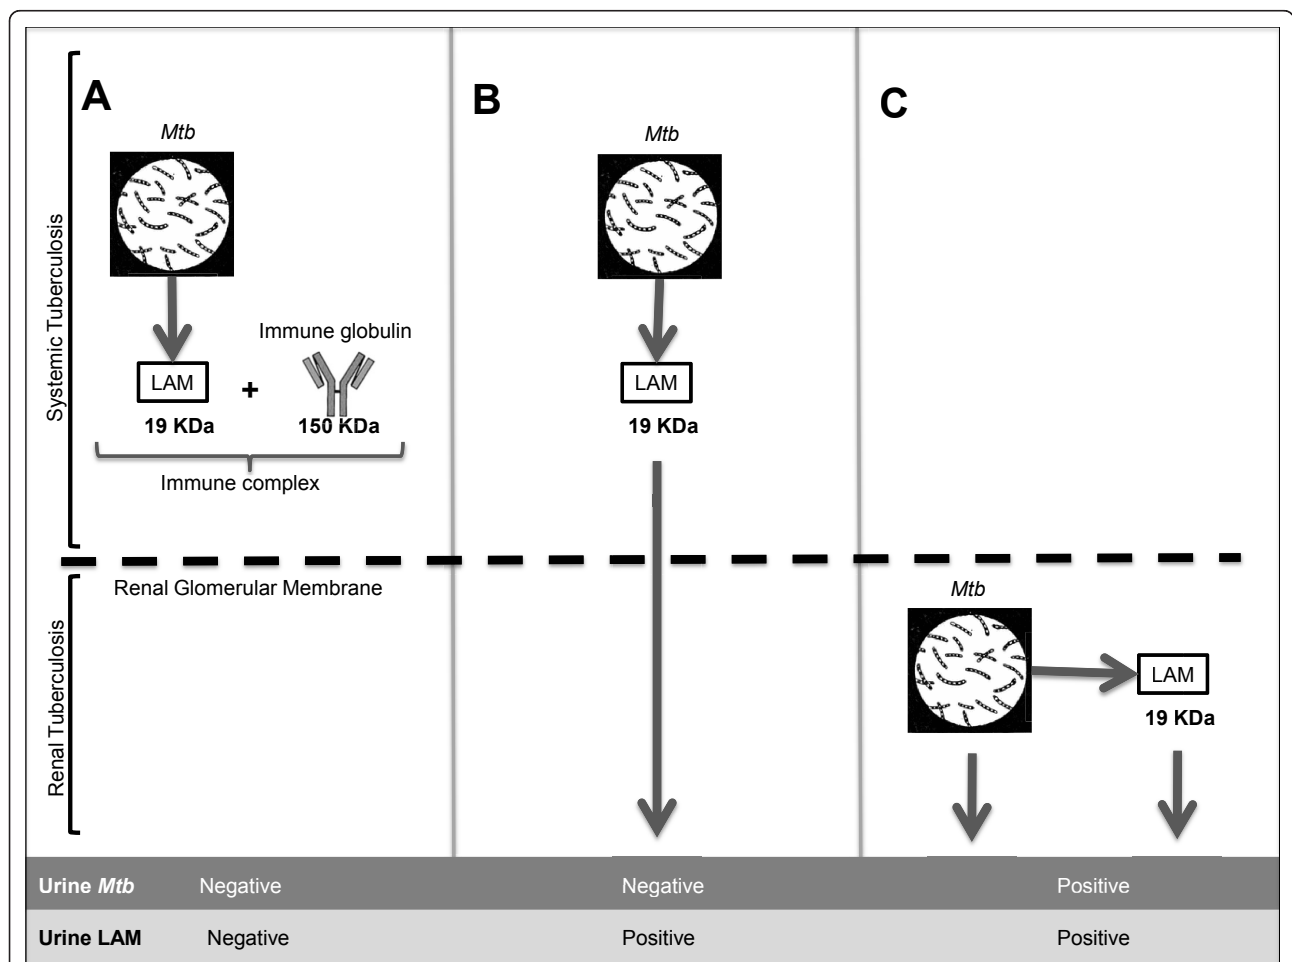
Systemic Tuberculosis

A

Mtb

LAM

+

Immune globulin

19 KDa

150 KDa

Immune complex

B

Mtb

LAM

19 KDa

C

Renal Glomerular Membrane

Renal Tuberculosis

Mtb

LAM

19 KDa

| Urine *Mtb* | Negative | Negative | Positive |
|---|---|---|---|
| Urine LAM | Negative | Positive | Positive |